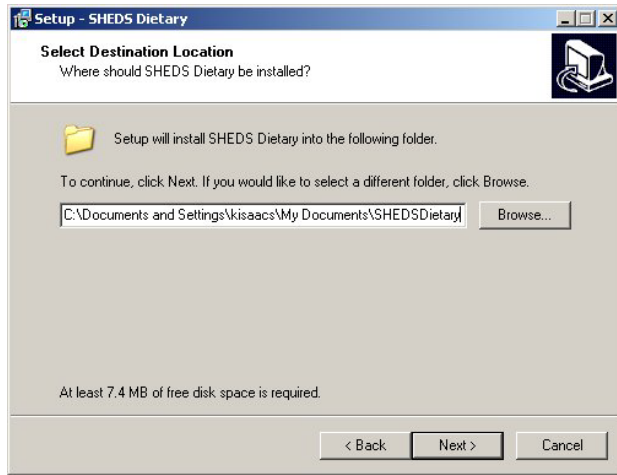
Setup - SHEDS Dietary

Select Destination Location
Where should SHEDS Dietary be installed?

Setup will install SHEDS Dietary into the following folder.

To continue, click Next. If you would like to select a different folder, click Browse.

C:\Documents and Settings\kisaacs\My Documents\SHEDSDietary

Browse...

At least 7.4 MB of free disk space is required.

< Back
Next >
Cancel